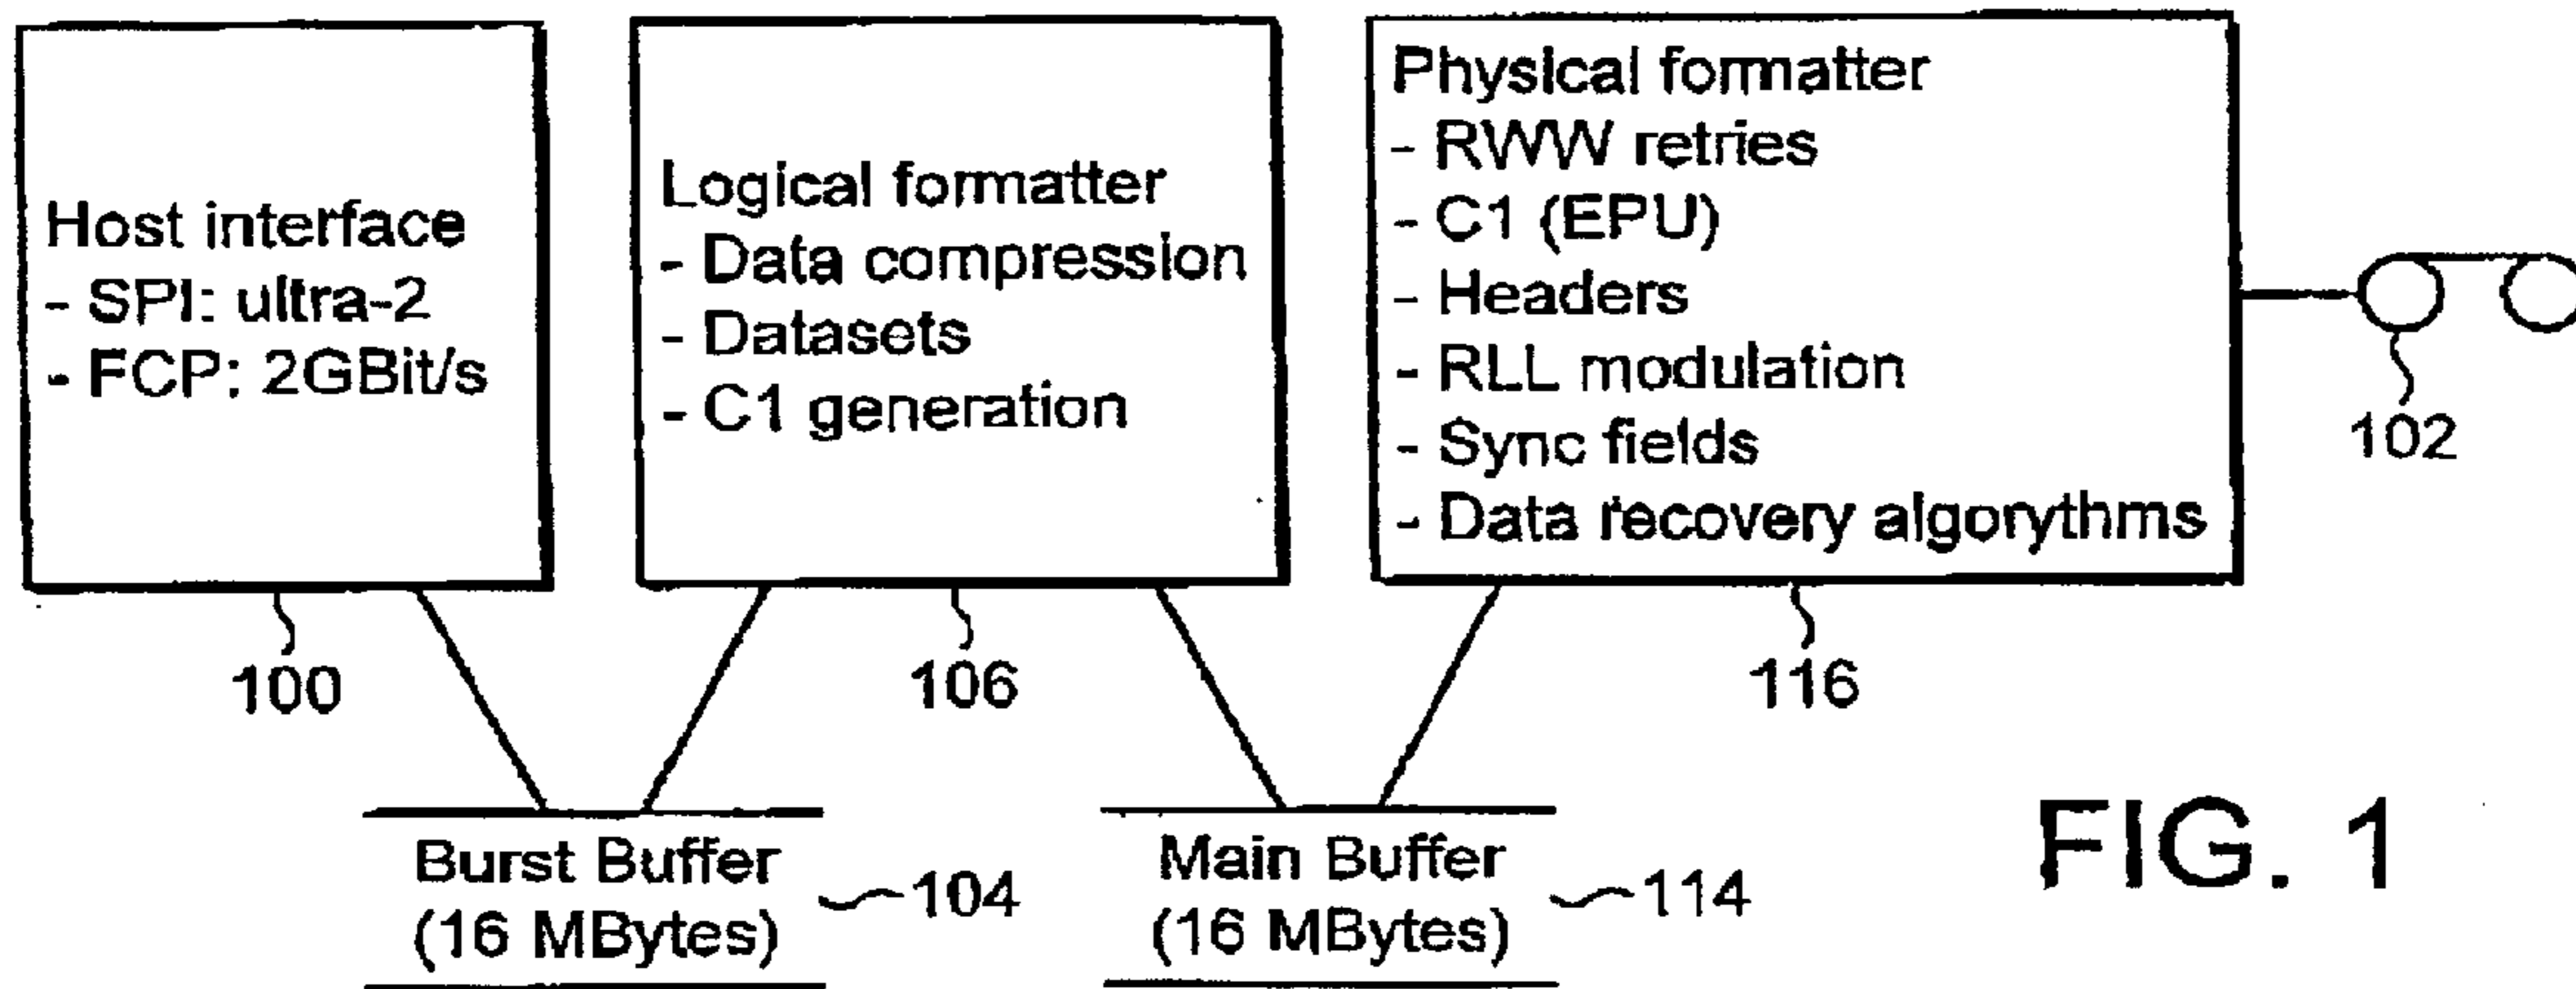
Host interface
- SPI: ultra-2
- FCP: 2GBit/s

100

Logical formatter
- Data compression
- Datasets
- C1 generation

106

Physical formatter
- RWW retries
- C1 (EPU)
- Headers
- RLL modulation
- Sync fields
- Data recovery algorythms

116

102

Burst Buffer
(16 MBytes)

104

Main Buffer
(16 MBytes)

114

FIG. 1